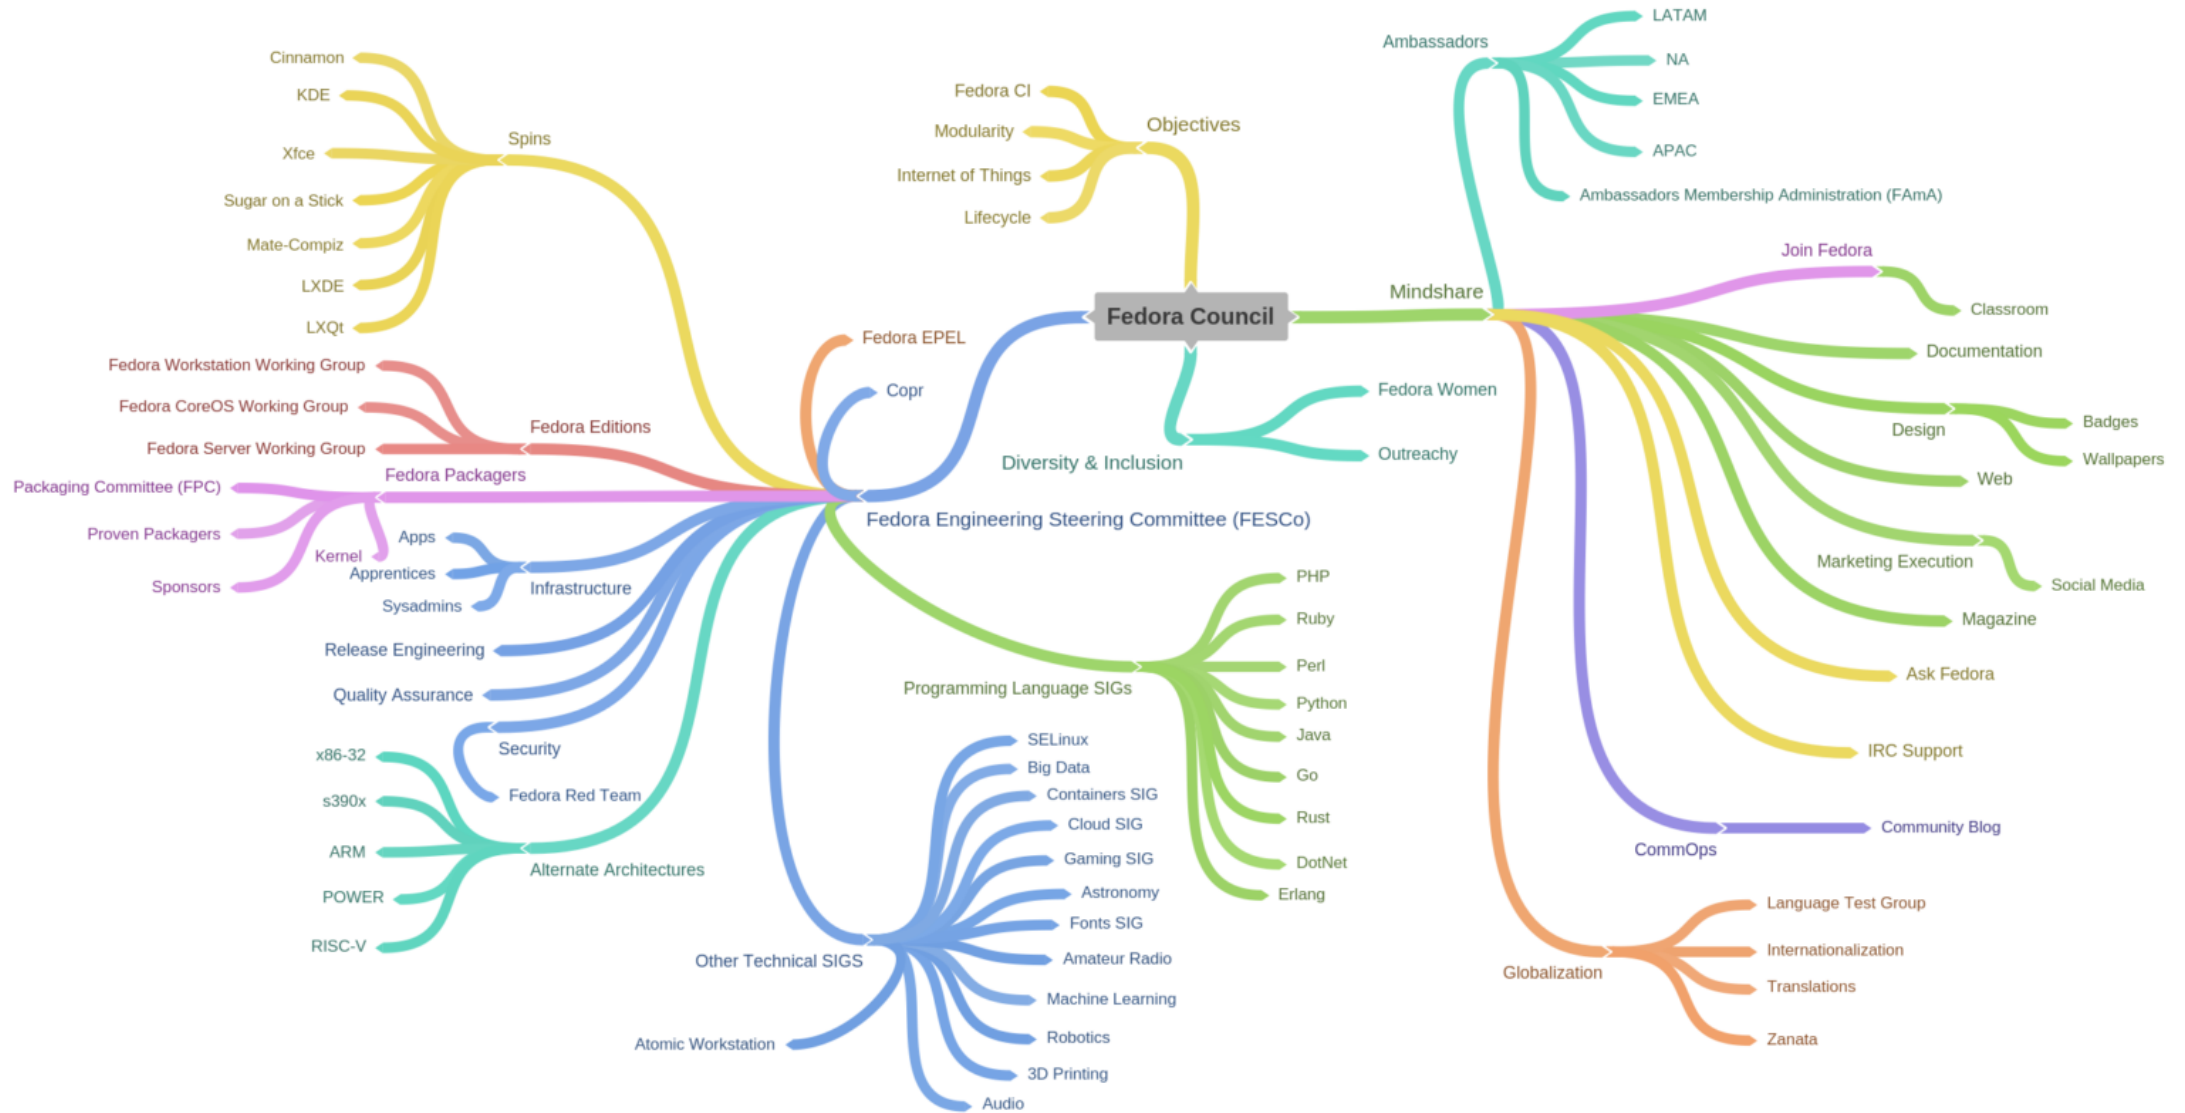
Fedora Council

Objectives
Fedora CI
Modularity
Internet of Things
Lifecycle

Diversity & Inclusion
Fedora Women
Outreachy

Mindshare
Ambassadors
LATAM
NA
EMEA
APAC
Ambassadors Membership Administration (FAmA)
Join Fedora
Classroom
Documentation
Design
Badges
Wallpapers
Web
Marketing Execution
Social Media
Magazine
Ask Fedora
IRC Support
CommOps
Community Blog
Globalization
Language Test Group
Internationalization
Translations
Zanata

Fedora Engineering Steering Committee (FESCo)
Fedora EPEL
Copr
Spins
Cinnamon
KDE
Xfce
Sugar on a Stick
Mate-Compiz
LXDE
LXQt
Fedora Editions
Fedora Workstation Working Group
Fedora CoreOS Working Group
Fedora Server Working Group
Fedora Packagers
Packaging Committee (FPC)
Proven Packagers
Kernel
Sponsors
Infrastructure
Apps
Apprentices
Sysadmins
Release Engineering
Quality Assurance
Security
Fedora Red Team
Alternate Architectures
x86-32
s390x
ARM
POWER
RISC-V
Programming Language SIGs
PHP
Ruby
Perl
Python
Java
Go
Rust
DotNet
Erlang
Other Technical SIGS
SELinux
Big Data
Containers SIG
Cloud SIG
Gaming SIG
Astronomy
Fonts SIG
Amateur Radio
Machine Learning
Robotics
3D Printing
Audio
Atomic Workstation